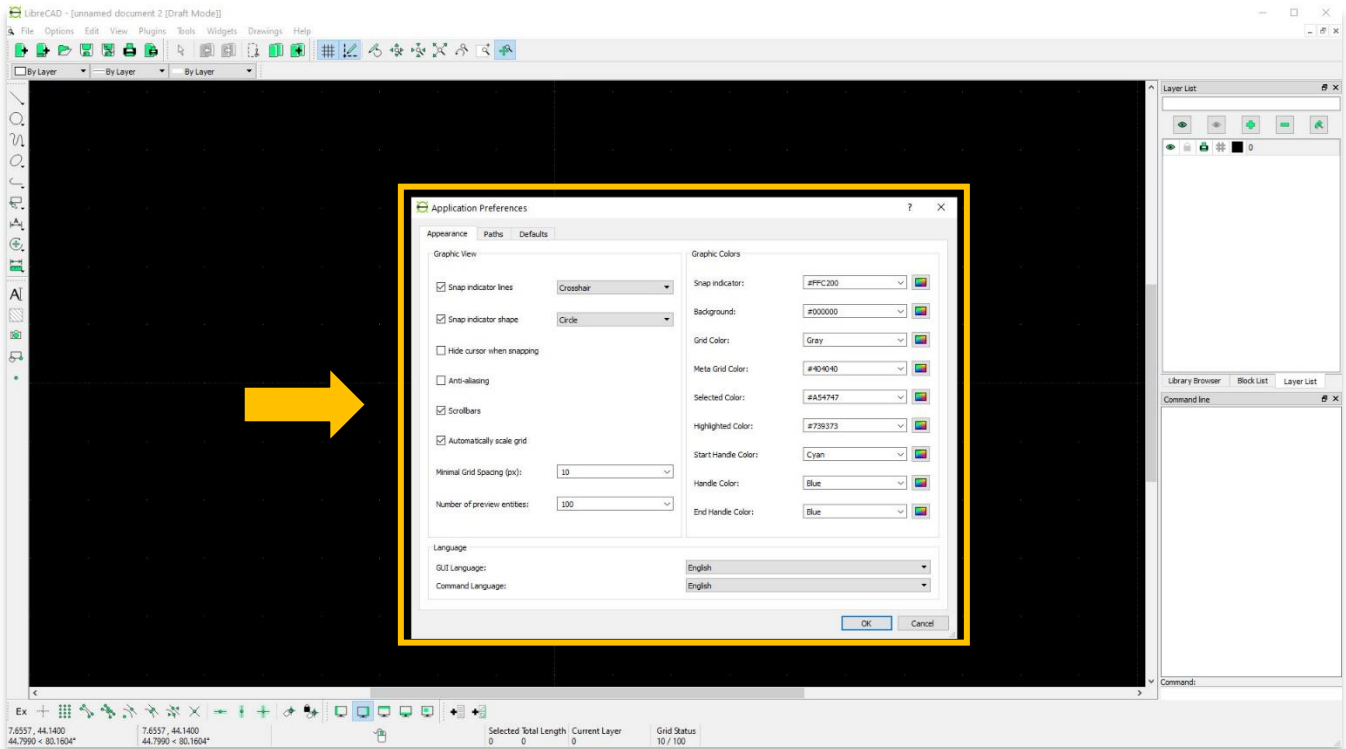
LibreCAD - [unnamed document 2 [Draft Mode]]

File Options Edit View Plugins Tools Widgets Drawings Help

By Layer By Layer By Layer

Layer List

0

Application Preferences ? ×

Appearance Paths Defaults

Graphic View

Snap indicator lines Crosshair

Snap indicator shape Circle

Hide cursor when snapping

Anti-aliasing

Scrollbars

Automatically scale grid

Minimal Grid Spacing (px): 10

Number of preview entities: 100

Graphic Colors

Snap indicator: #FFC200

Background: #000000

Grid Color: Gray

Meta Grid Color: #404040

Selected Color: #A54747

Highlighted Color: #739373

Start Handle Color: Cyan

Handle Color: Blue

End Handle Color: Blue

Language

GUI Language: English

Command Language: English

OK Cancel

Library Browser Block List Layer List

Command line

Command:

Ex

7.6557 , 44.1400
44.7990 < 80.1604°

7.6557 , 44.1400
44.7990 < 80.1604°

Selected Total Length
0 0

Current Layer
0

Grid Status
10 / 100